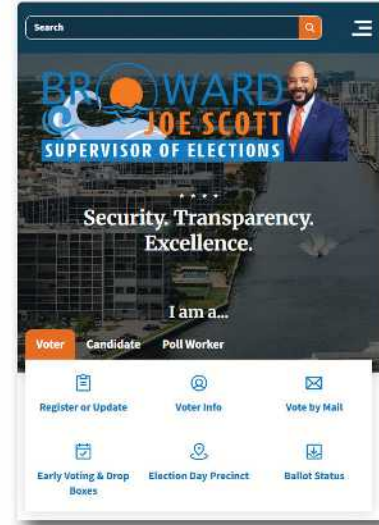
Search

BROWARD
JOE SCOTT
SUPERVISOR OF ELECTIONS

Security. Transparency. Excellence.

I am a...

Voter Candidate Poll Worker

Register or Update
Voter Info
Vote by Mail
Early Voting & Drop Boxes
Election Day Precinct
Ballot Status